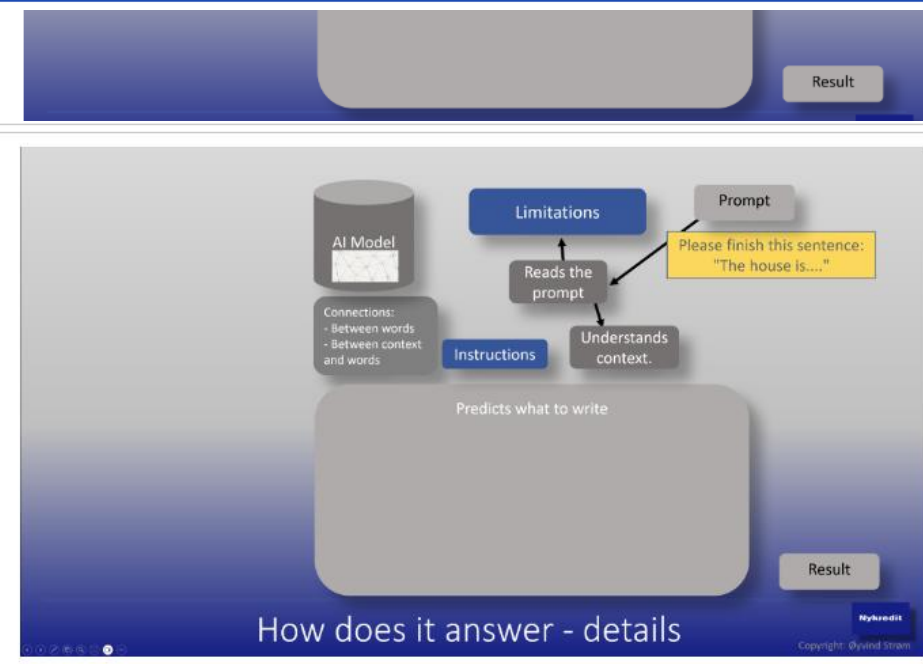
Result

AI Model

Limitations

Prompt

Please finish this sentence: "The house is...."

Reads the prompt

Connections:
- Between words
- Between context and words

Instructions

Understands context.

Predicts what to write

Result

How does it answer - details

Nykredit

Copyright: Øyvind Strøm